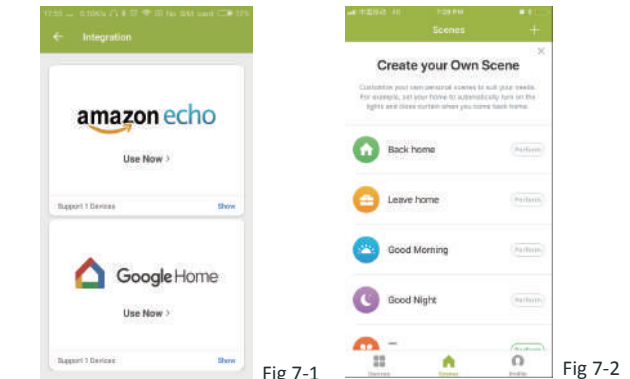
Integration

amazon echo

Use Now >

Support 1 Devices

Show

Google Home

Use Now >

Support 1 Devices

Show

Fig 7-1

Scenes

Create your Own Scene

Customize your own personal scenes to suit your needs. For example, set your home to automatically turn on the lights and close curtain when you come back home.

Back home

Perform

Leave home

Perform

Good Morning

Perform

Good Night

Perform

Devices

Scenes

Profile

Fig 7-2